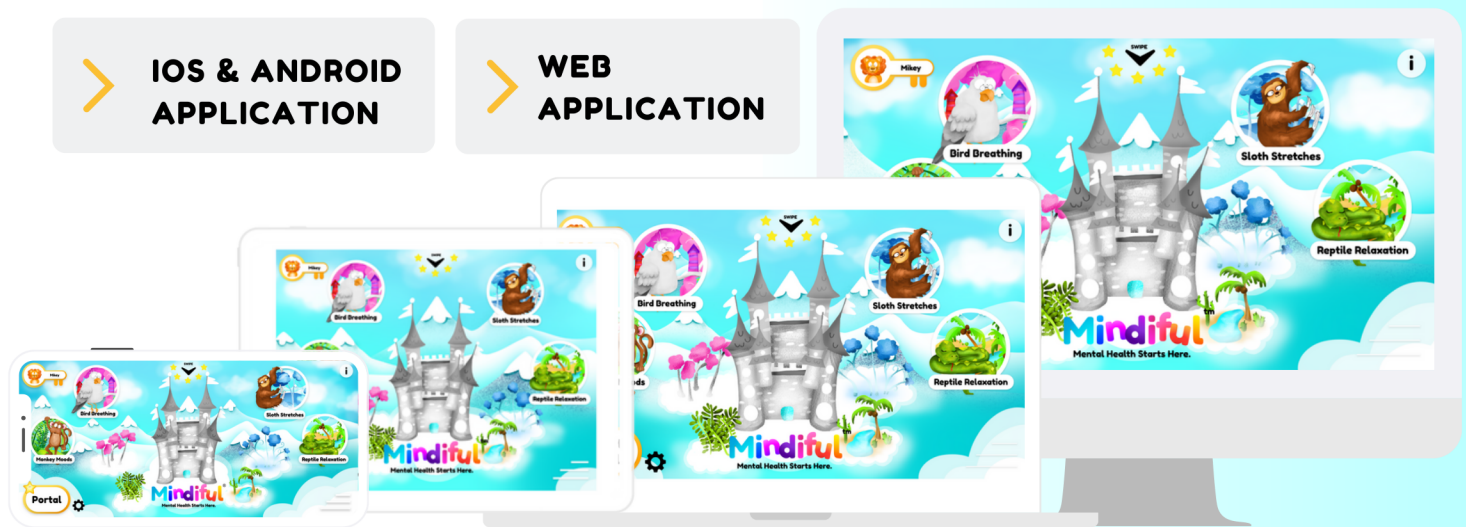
IOS & ANDROID APPLICATION

WEB APPLICATION

Mikey
SWIPE
i
Bird Breathing
Sloth Stretches
Reptile Relaxation
Mindiful tm
Mental Health Starts Here.

SWIPE
i
Bird Breathing
Sloth Stretches
ods
Reptile Relaxation
Mindiful tm
Mental Health Starts Here.

Mikey
i
Bird Breathing
Sloth Stretches
Reptile Relaxation
Mindiful
Mental Health Starts Here.

Mikey
i
Bird Breathing
Sloth Stretches
Monkey Moods
Reptile Relaxation
Portal
Mindiful
Mental Health Starts Here.